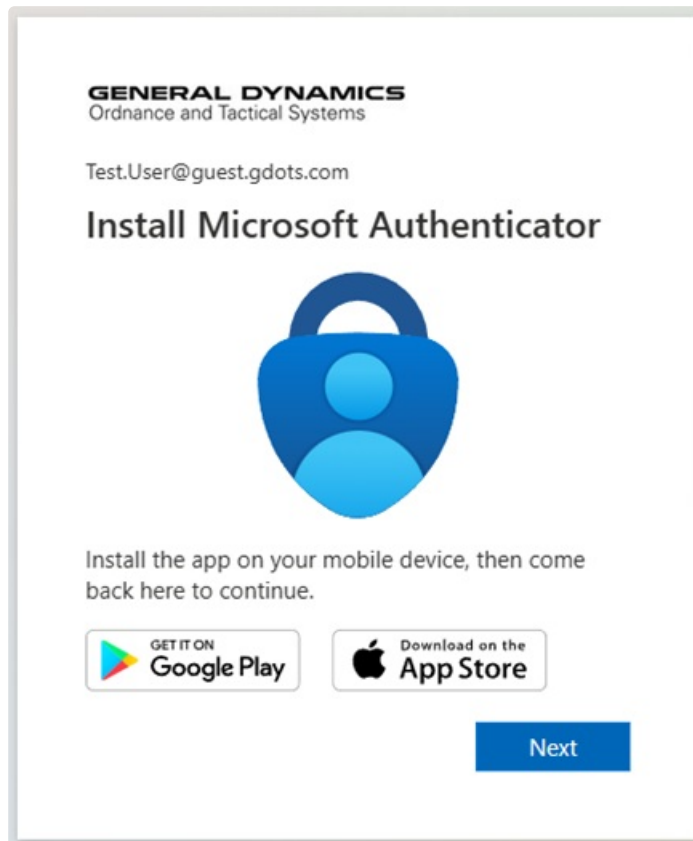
GENERAL DYNAMICS
Ordnance and Tactical Systems

Test.User@guest.gdots.com

Install Microsoft Authenticator

Install the app on your mobile device, then come back here to continue.

GET IT ON
Google Play

Download on the
App Store

Next